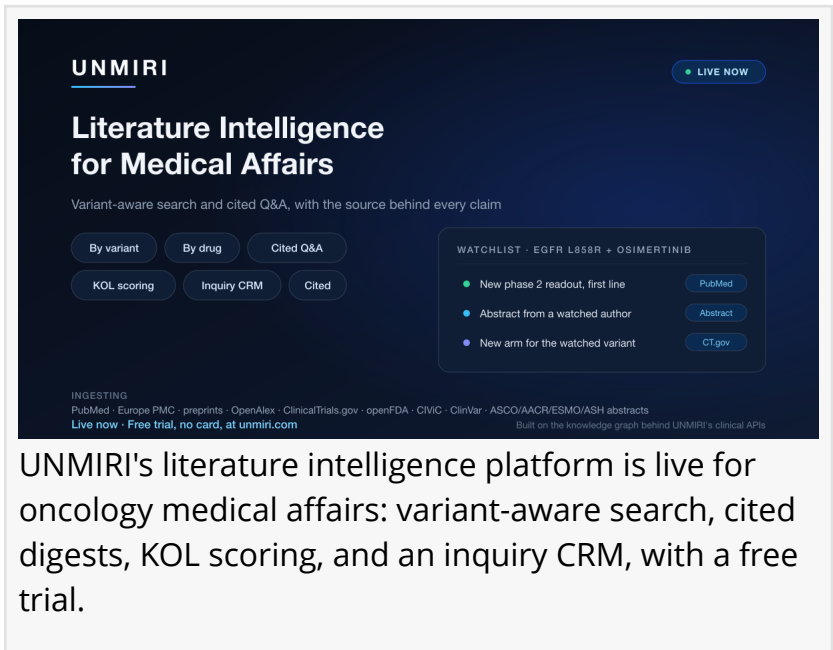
UNMIRI

LIVE NOW

Literature Intelligence for Medical Affairs

Variant-aware search and cited Q&A, with the source behind every claim

By variant
By drug
Cited Q&A
KOL scoring
Inquiry CRM
Cited

WATCHLIST · EGFR L858R + OSIMERTINIB

New phase 2 readout, first line
PubMed

Abstract from a watched author
Abstract

New arm for the watched variant
CT.gov

INGESTING
PubMed · Europe PMC · preprints · OpenAlex · ClinicalTrials.gov · openFDA · CIViC · ClinVar · ASCO/AACR/ESMO/ASH abstracts
Live now · Free trial, no card, at unmiri.com
Built on the knowledge graph behind UNMIRI's clinical APIs

UNMIRI's literature intelligence platform is live for oncology medical affairs: variant-aware search, cited digests, KOL scoring, and an inquiry CRM, with a free trial.